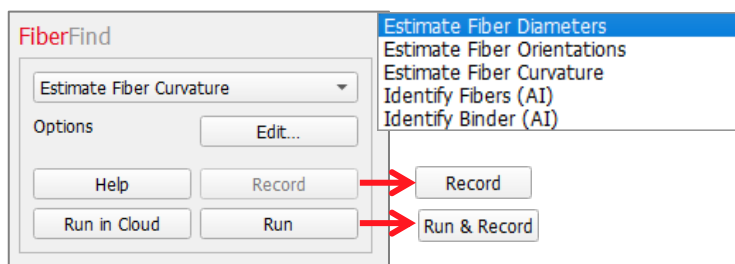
FiberFind

Estimate Fiber Curvature

Options

Edit...

Help

Record

Run in Cloud

Run

Estimate Fiber Diameters
Estimate Fiber Orientations
Estimate Fiber Curvature
Identify Fibers (AI)
Identify Binder (AI)

Record

Run & Record